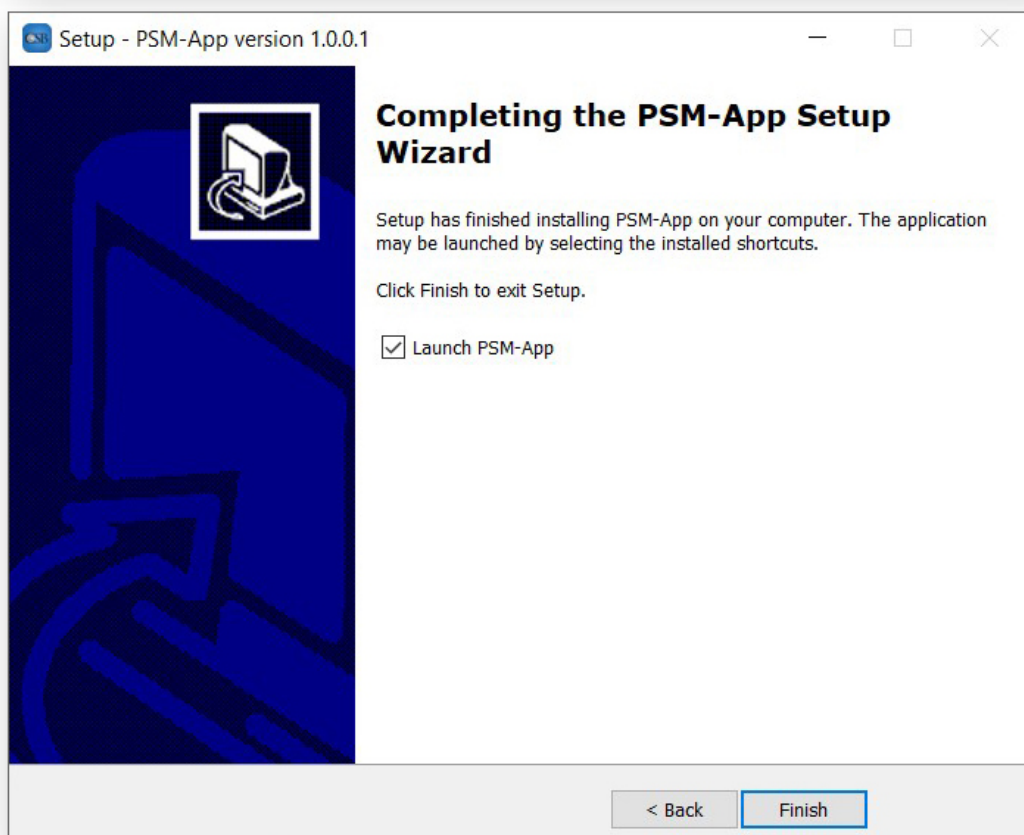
Setup - PSM-App version 1.0.0.1

Completing the PSM-App Setup Wizard

Setup has finished installing PSM-App on your computer. The application may be launched by selecting the installed shortcuts.

Click Finish to exit Setup.

Launch PSM-App

< Back

Finish